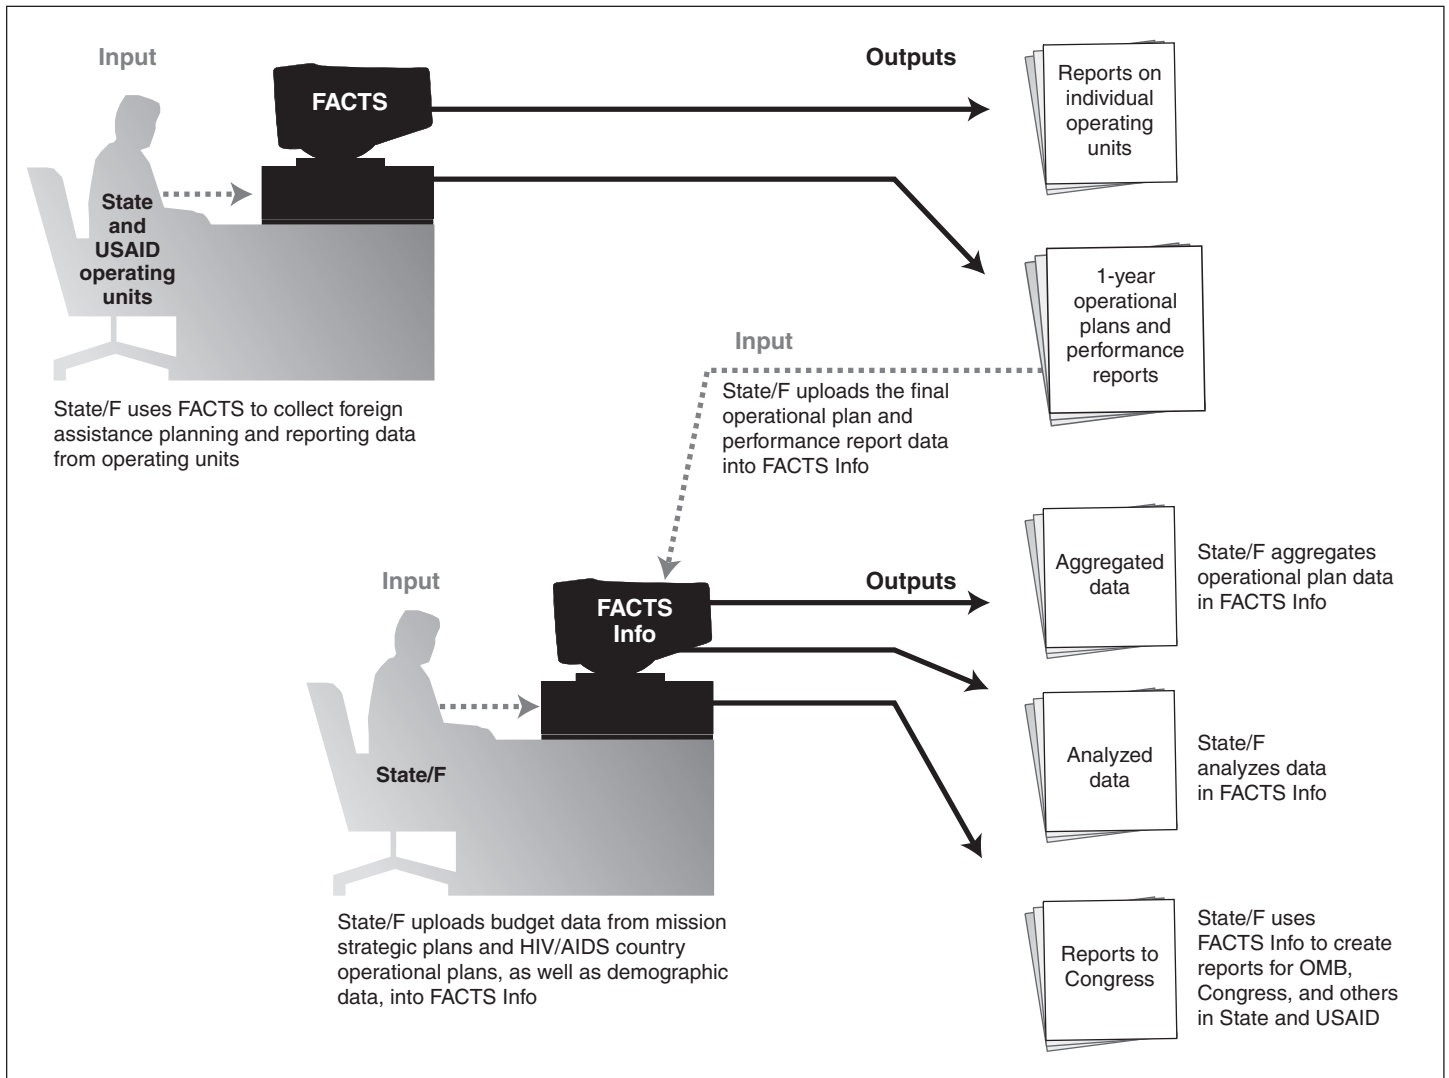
Input

FACTS

State and USAID operating units

Outputs

Reports on individual operating units

1-year operational plans and performance reports

State/F uses FACTS to collect foreign assistance planning and reporting data from operating units

Input

State/F uploads the final operational plan and performance report data into FACTS Info

Input

FACTS Info

State/F

Outputs

Aggregated data

State/F aggregates operational plan data in FACTS Info

Analyzed data

State/F analyzes data in FACTS Info

Reports to Congress

State/F uses FACTS Info to create reports for OMB, Congress, and others in State and USAID

State/F uploads budget data from mission strategic plans and HIV/AIDS country operational plans, as well as demographic data, into FACTS Info